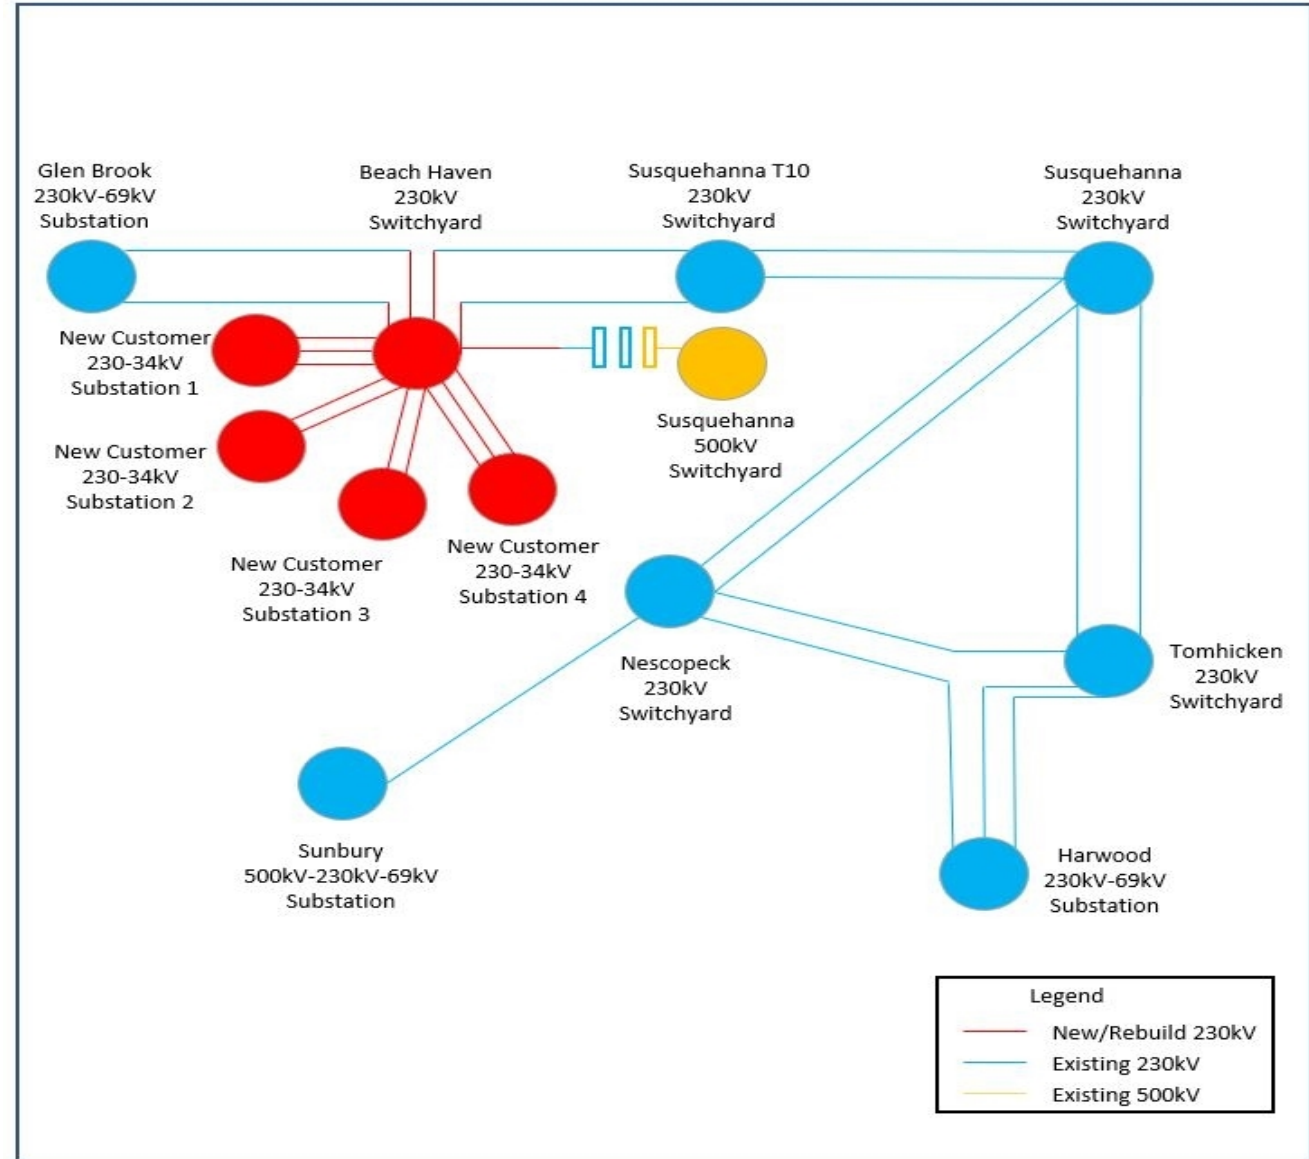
Glen Brook
230kV-69kV
Substation

Beach Haven
230kV
Switchyard

Susquehanna T10
230kV
Switchyard

Susquehanna
230kV
Switchyard

New Customer
230-34kV
Substation 1

Susquehanna
500kV
Switchyard

New Customer
230-34kV
Substation 2

New Customer
230-34kV
Substation 3

New Customer
230-34kV
Substation 4

Nescopeck
230kV
Switchyard

Tomhicken
230kV
Switchyard

Sunbury
500kV-230kV-69kV
Substation

Harwood
230kV-69kV
Substation

Legend
New/Rebuild 230kV
Existing 230kV
Existing 500kV